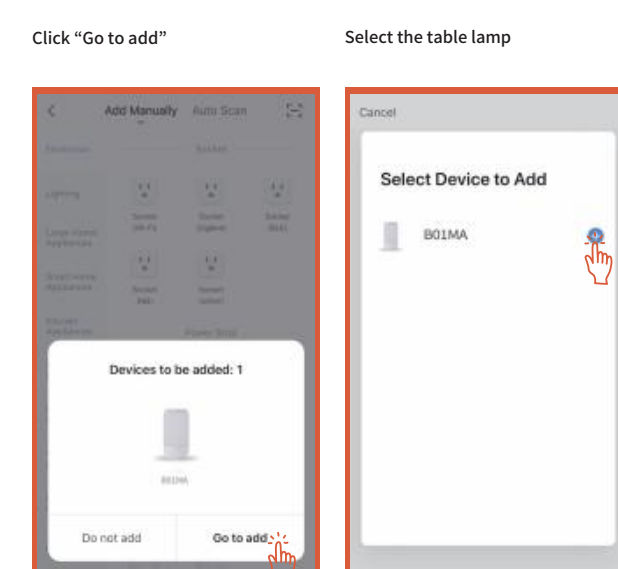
Click "Go to add"

Add Manually Auto Scan

Electrician Socket

Lighting

Socket (Wi-Fi) Socket (Zigbee) Socket (BLE)

Large Home Appliances

Small Home Appliances

Socket (NB) Socket (other)

Kitchen Appliances Power Strip

Devices to be added: 1

B01MA

Do not add

Go to add

Select the table lamp

Cancel

Select Device to Add

B01MA